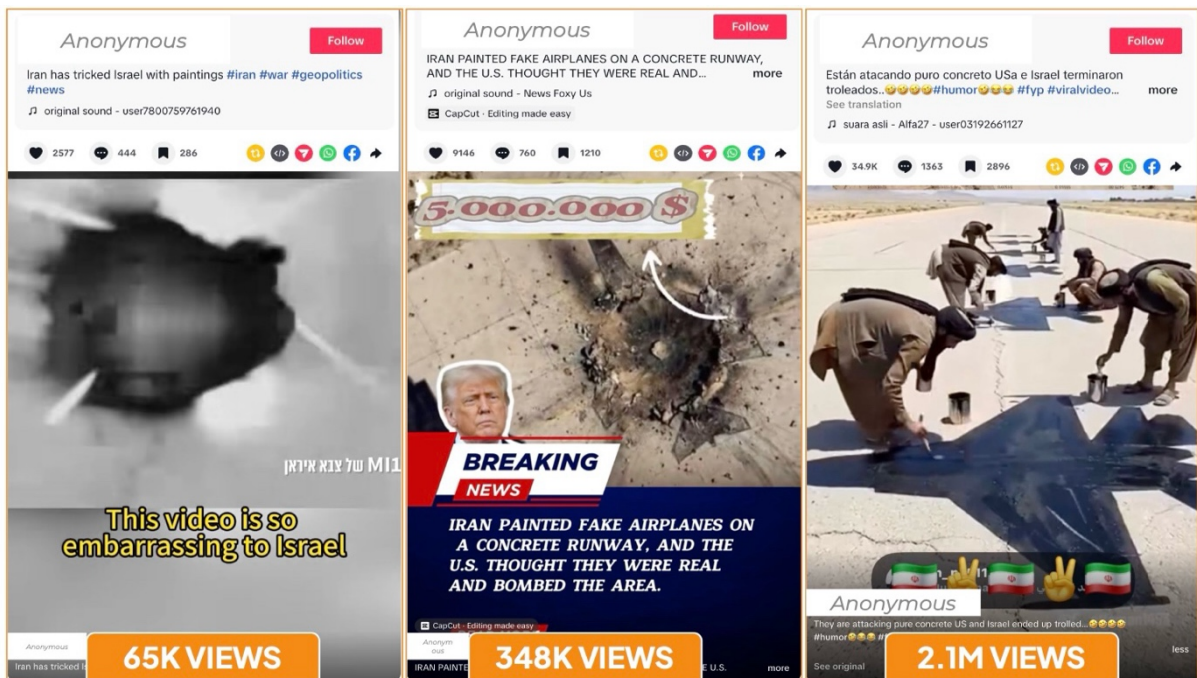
Anonymous

Follow

Iran has tricked Israel with paintings #iran #war #geopolitics #news

original sound - user7800759761940

2577 444 286

של צבא איראן MI1

This video is so embarrassing to Israel

Anonymous

Iran has tricked I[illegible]

65K VIEWS

Anonymous

Follow

IRAN PAINTED FAKE AIRPLANES ON A CONCRETE RUNWAY, AND THE U.S. THOUGHT THEY WERE REAL AND... more

original sound - News Foxy Us

CapCut · Editing made easy

9146 760 1210

5.000.000 $

BREAKING

NEWS

IRAN PAINTED FAKE AIRPLANES ON A CONCRETE RUNWAY, AND THE U.S. THOUGHT THEY WERE REAL AND BOMBED THE AREA.

CapCut · Editing made easy

Anonym ous

IRAN PAINTE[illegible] E U.S. more

348K VIEWS

Anonymous

Follow

Están atacando puro concreto USa e Israel terminaron troleados..😂😂😂#humor😂😂😂 #fyp #viralvideo... more

See translation

suara asli - Alfa27 - user03192661127

34.9K 1363 2896

Anonymous

They are attacking pure concrete US and Israel ended up trolled...😂😂😂 #humor😂😂😂 #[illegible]

less

See original

2.1M VIEWS